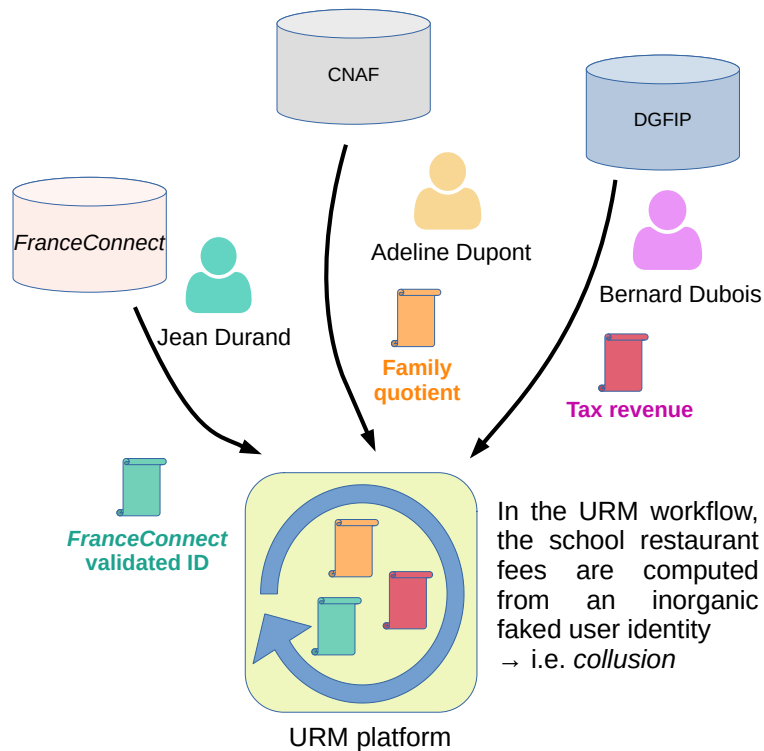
CNAF

DGFIP

FranceConnect

Adeline Dupont

Jean Durand

Bernard Dubois

Family quotient

Tax revenue

FranceConnect validated ID

In the URM workflow, the school restaurant fees are computed from an inorganic faked user identity → i.e. collusion

URM platform